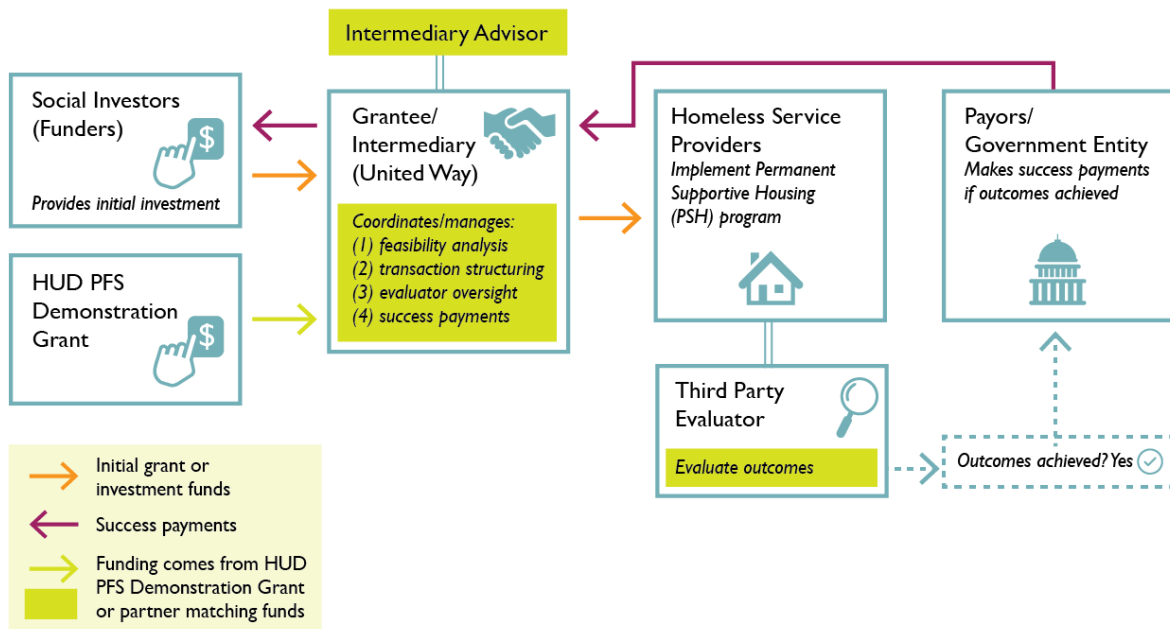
Intermediary Advisor

Social Investors (Funders)

Provides initial investment

HUD PFS Demonstration Grant

Grantee/ Intermediary (United Way)

Coordinates/manages:
(1) feasibility analysis
(2) transaction structuring
(3) evaluator oversight
(4) success payments

Homeless Service Providers
Implement Permanent Supportive Housing (PSH) program

Payors/ Government Entity
Makes success payments if outcomes achieved

Third Party Evaluator

Evaluate outcomes

Outcomes achieved? Yes

Initial grant or investment funds

Success payments

Funding comes from HUD PFS Demonstration Grant or partner matching funds